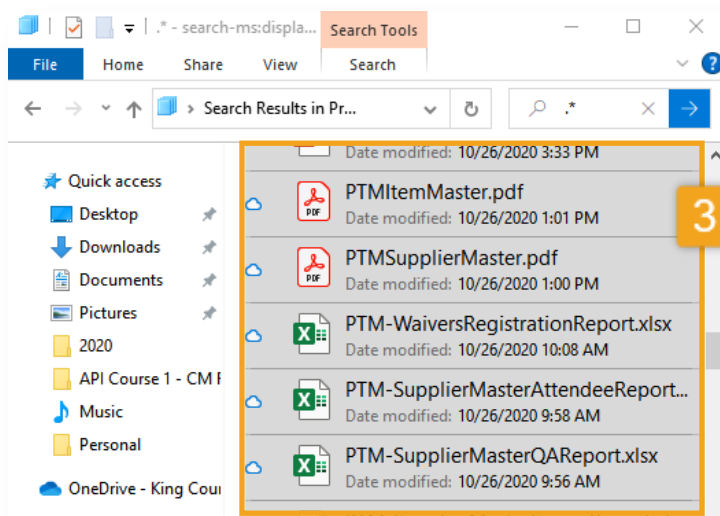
.* - search-ms:displa... Search Tools

File Home Share View Search

Search Results in Pr...

.*

Quick access
Desktop
Downloads
Documents
Pictures
2020
API Course 1 - CM F
Music
Personal
OneDrive - King Cou

Date modified: 10/26/2020 3:33 PM

PTMItemMaster.pdf
Date modified: 10/26/2020 1:01 PM

PTMSupplierMaster.pdf
Date modified: 10/26/2020 1:00 PM

PTM-WaiversRegistrationReport.xlsx
Date modified: 10/26/2020 10:08 AM

PTM-SupplierMasterAttendeeReport...
Date modified: 10/26/2020 9:58 AM

PTM-SupplierMasterQAReport.xlsx
Date modified: 10/26/2020 9:56 AM

3